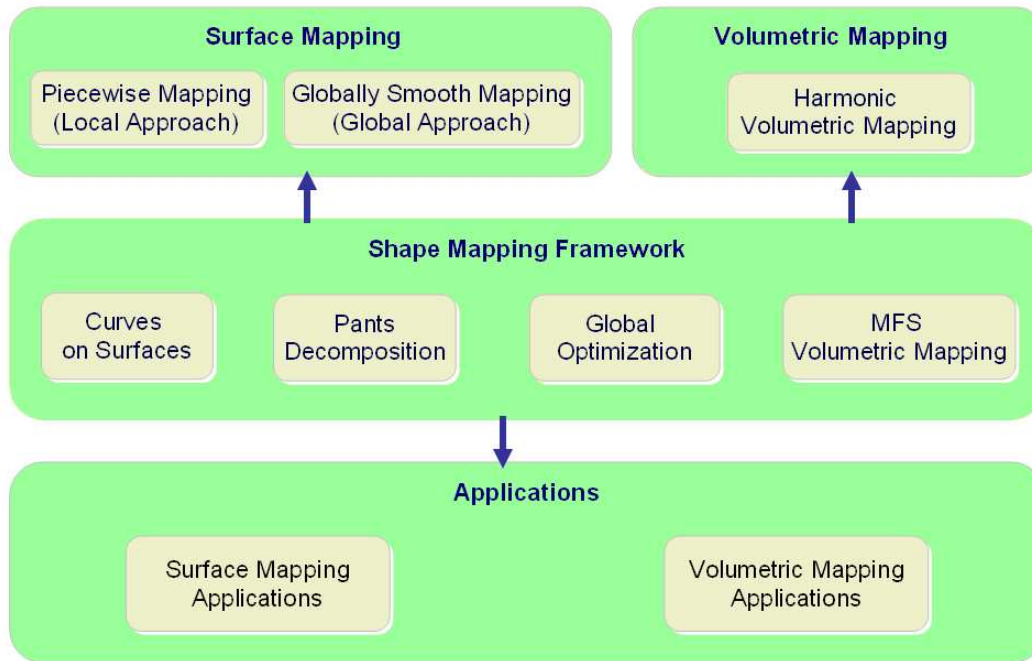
Surface Mapping

Piecewise Mapping (Local Approach)

Globally Smooth Mapping (Global Approach)

Volumetric Mapping

Harmonic Volumetric Mapping

Shape Mapping Framework

Curves on Surfaces

Pants Decomposition

Global Optimization

MFS Volumetric Mapping

Applications

Surface Mapping Applications

Volumetric Mapping Applications